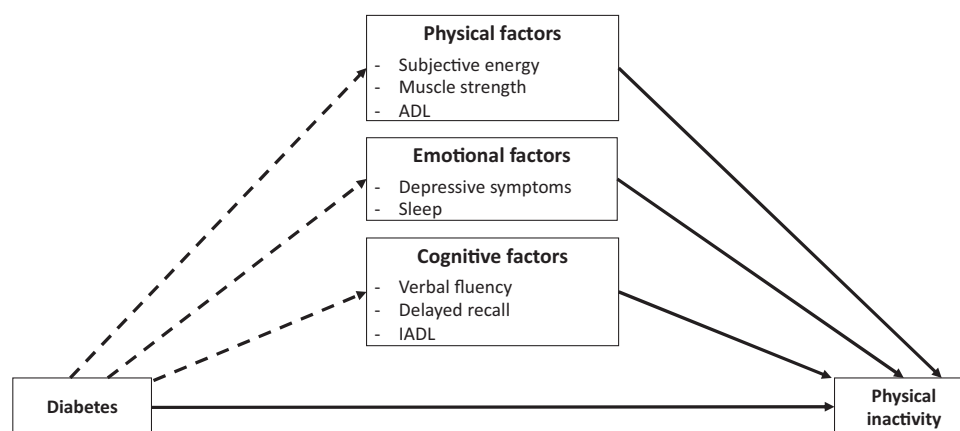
Physical factors
- Subjective energy
- Muscle strength
- ADL

Emotional factors
- Depressive symptoms
- Sleep

Cognitive factors
- Verbal fluency
- Delayed recall
- IADL

Diabetes

Physical inactivity